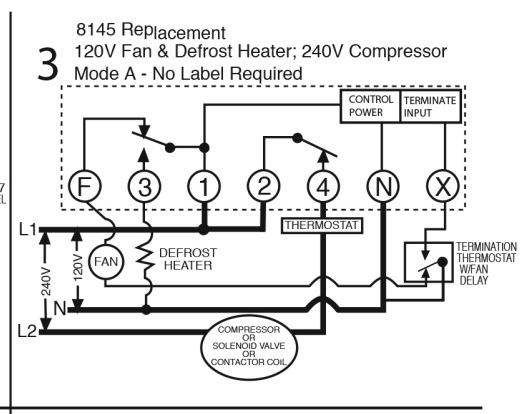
3 8145 Replacement
120V Fan & Defrost Heater; 240V Compressor
Mode A - No Label Required

CONTROL POWER
TERMINATE INPUT

F
3
1
2
4
N
X

THERMOSTAT

L1
FAN
DEFROST HEATER
120V
240V
N
L2

TERMINATION THERMOSTAT W/FAN DELAY

COMPRESSOR OR SOLENOID VALVE OR CONTACTOR COIL